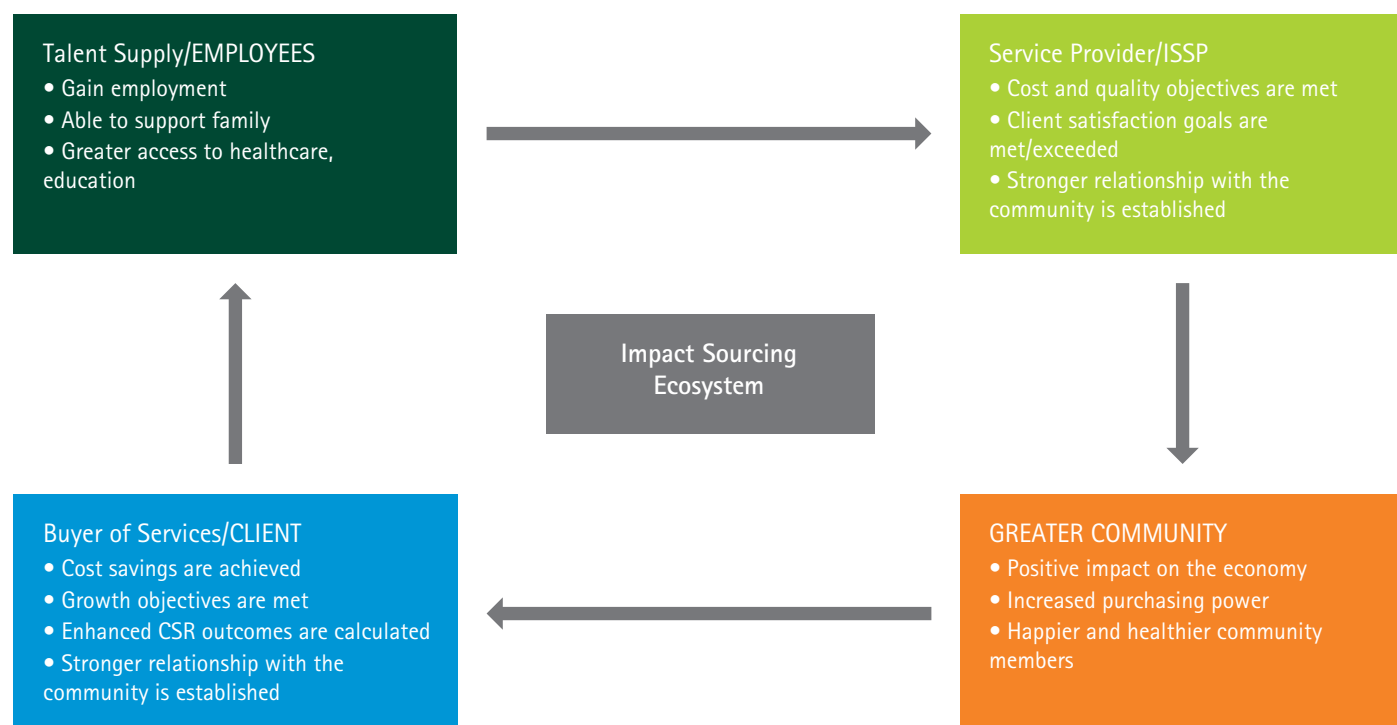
Talent Supply/EMPLOYEES
• Gain employment
• Able to support family
• Greater access to healthcare, education

Service Provider/ISSP
• Cost and quality objectives are met
• Client satisfaction goals are met/exceeded
• Stronger relationship with the community is established

Impact Sourcing Ecosystem

Buyer of Services/CLIENT
• Cost savings are achieved
• Growth objectives are met
• Enhanced CSR outcomes are calculated
• Stronger relationship with the community is established

GREATER COMMUNITY
• Positive impact on the economy
• Increased purchasing power
• Happier and healthier community members